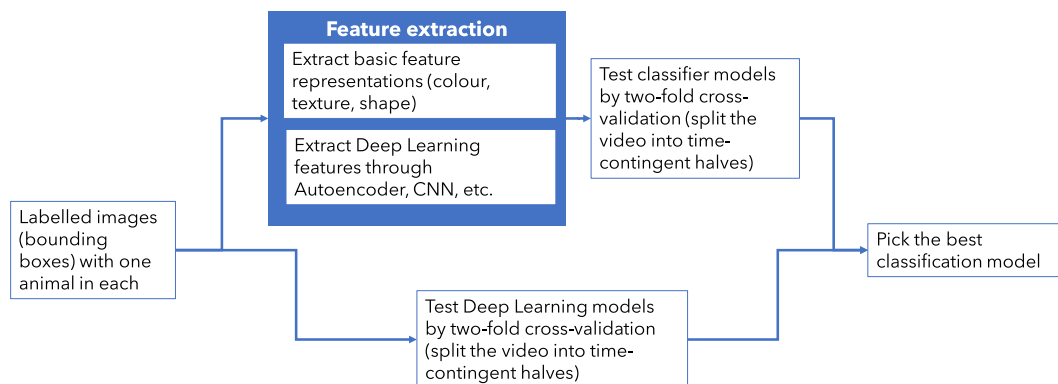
Feature extraction

Extract basic feature representations (colour, texture, shape)

Extract Deep Learning features through Autoencoder, CNN, etc.

Test classifier models by two-fold cross-validation (split the video into time-contingent halves)

Labelled images (bounding boxes) with one animal in each

Pick the best classification model

Test Deep Learning models by two-fold cross-validation (split the video into time-contingent halves)